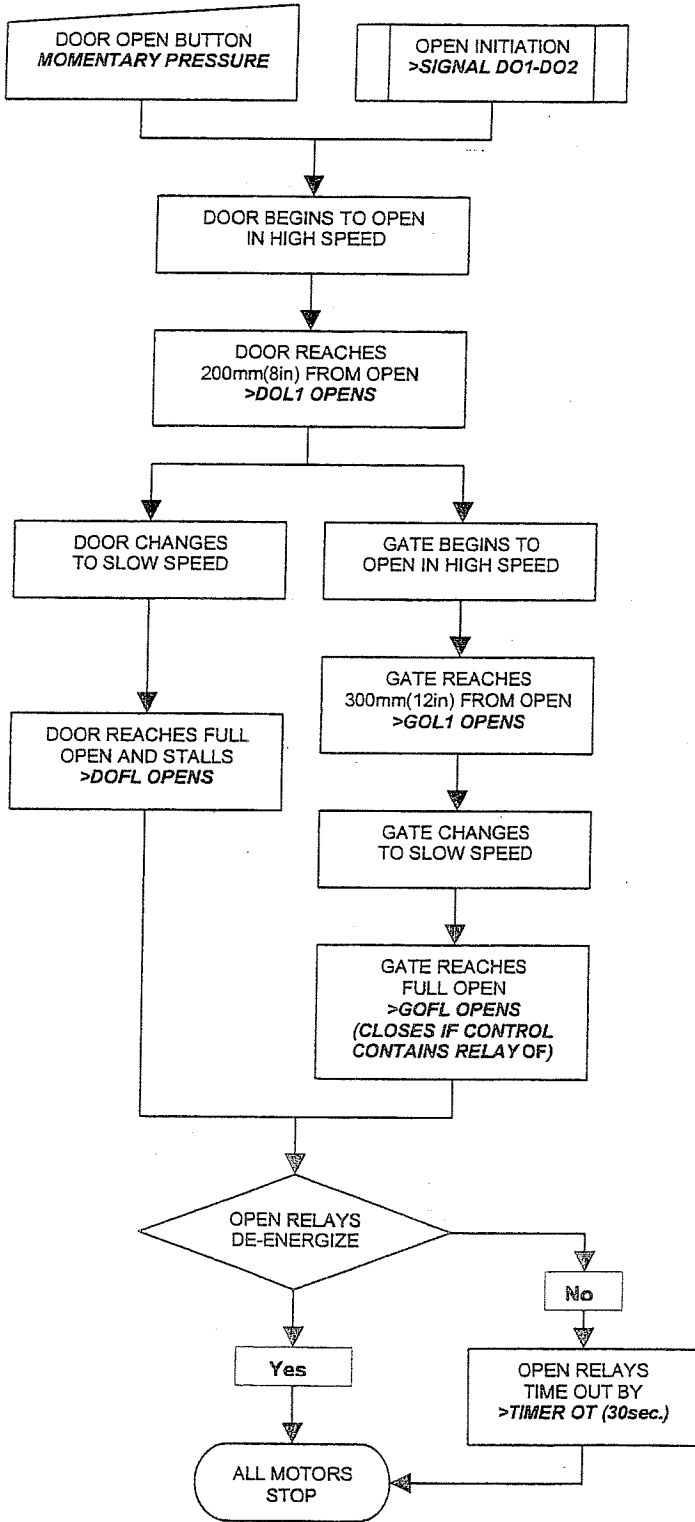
DOOR OPEN BUTTON
*MOMENTARY PRESSURE*

OPEN INITIATION
*>SIGNAL DO1-DO2*

DOOR BEGINS TO OPEN IN HIGH SPEED

DOOR REACHES 200mm(8in) FROM OPEN
*>DOL1 OPENS*

DOOR CHANGES TO SLOW SPEED

DOOR REACHES FULL OPEN AND STALLS
*>DOFL OPENS*

GATE BEGINS TO OPEN IN HIGH SPEED

GATE REACHES 300mm(12in) FROM OPEN
*>GOL1 OPENS*

GATE CHANGES TO SLOW SPEED

GATE REACHES FULL OPEN
*>GOFL OPENS (CLOSES IF CONTROL CONTAINS RELAY* OF)

OPEN RELAYS DE-ENERGIZE

No

Yes

OPEN RELAYS TIME OUT BY
*>TIMER OT (30sec.)*

ALL MOTORS STOP